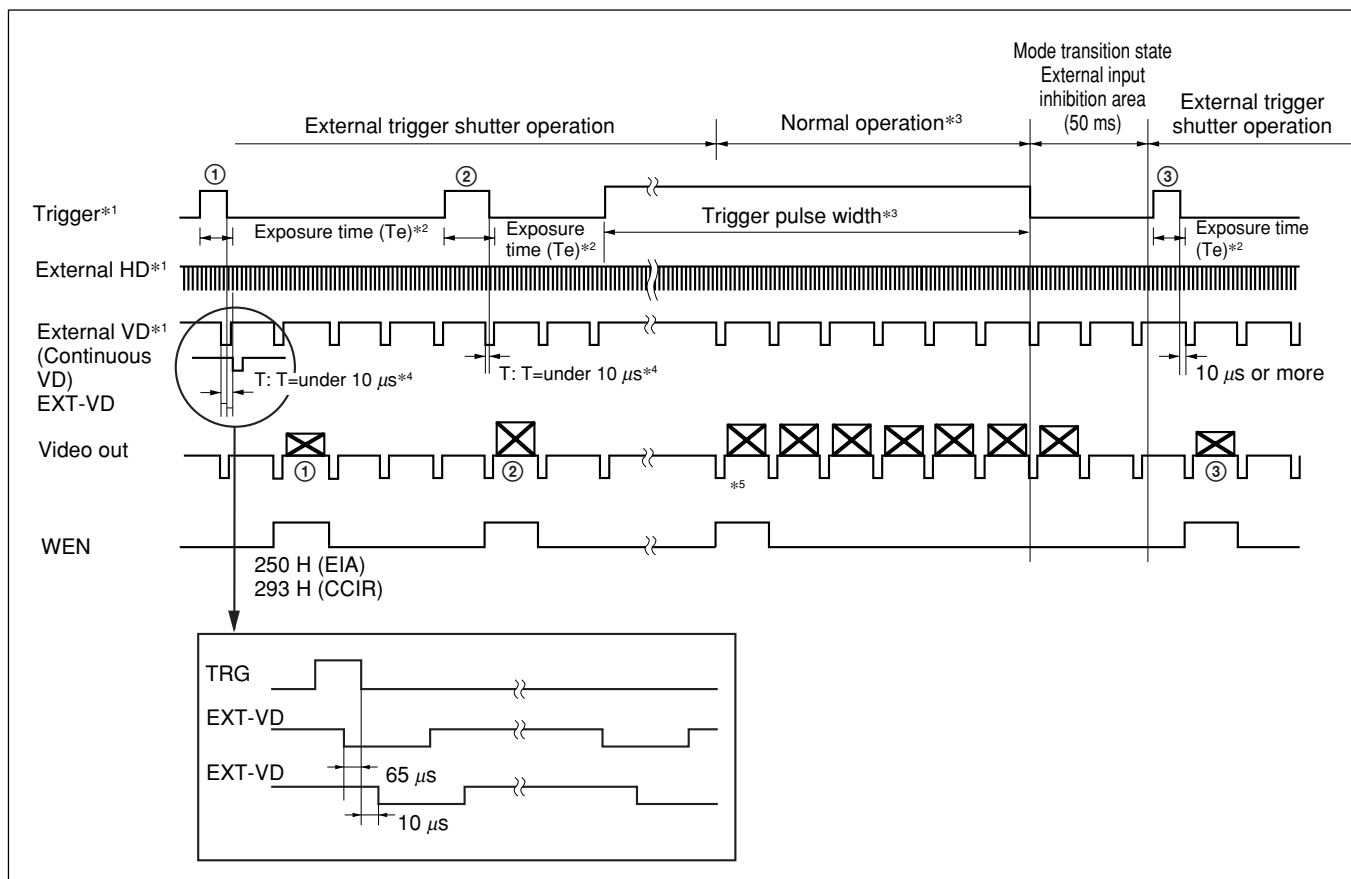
Mode transition state
External input inhibition area (50 ms)

External trigger shutter operation

Normal operation$^{*3}$

External trigger shutter operation

①

②

③

Trigger$^{*1}$

Exposure time (Te)$^{*2}$

Exposure time (Te)$^{*2}$

Trigger pulse width$^{*3}$

Exposure time (Te)$^{*2}$

External HD$^{*1}$

External VD$^{*1}$ (Continuous VD) EXT-VD

T: T=under 10 $\mu$s$^{*4}$

T: T=under 10 $\mu$s$^{*4}$

10 $\mu$s or more

Video out

①

②

$*5$

③

WEN

250 H (EIA)
293 H (CCIR)

TRG

EXT-VD

EXT-VD

65 $\mu$s

10 $\mu$s